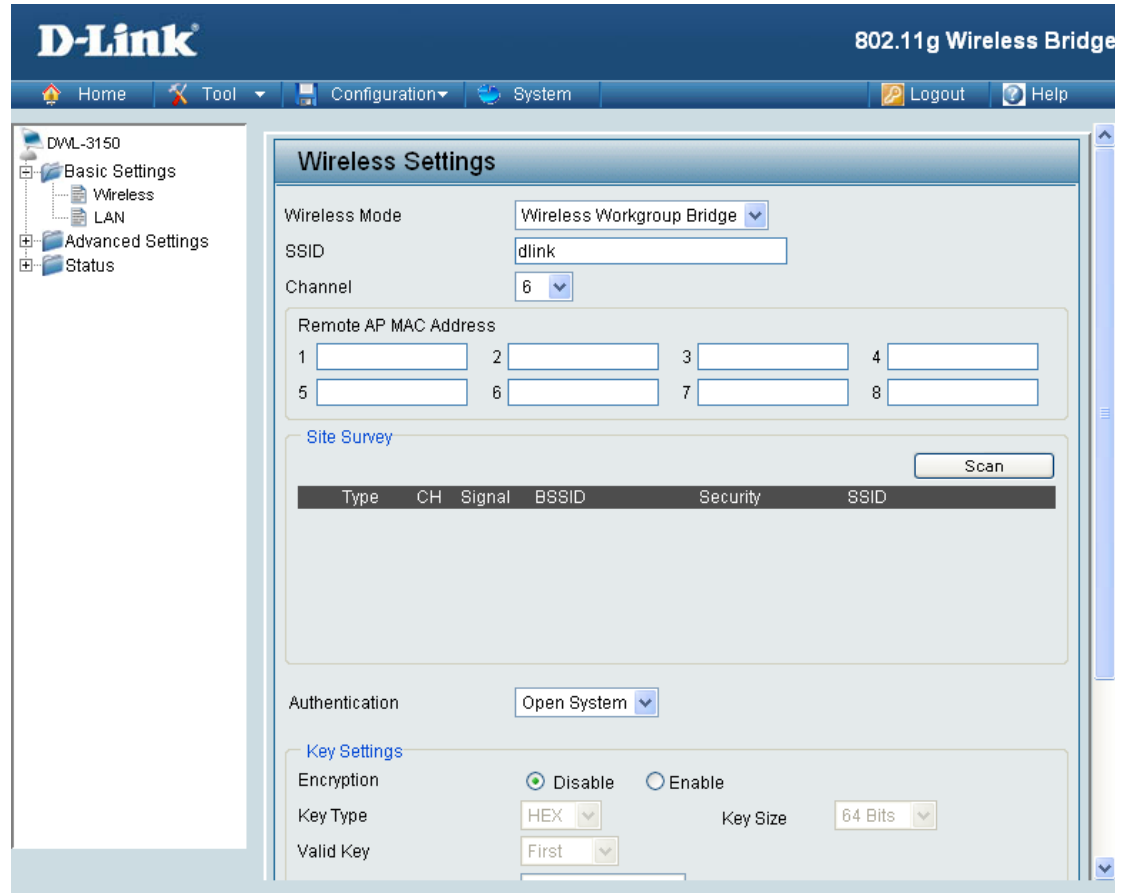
D-Link

802.11g Wireless Bridge

Home | Tool | Configuration | System | Logout | Help

DWL-3150
Basic Settings
Wireless
LAN
Advanced Settings
Status

Wireless Settings

Wireless Mode: Wireless Workgroup Bridge
SSID: dlink
Channel: 6

Remote AP MAC Address
1
2
3
4
5
6
7
8

Site Survey
Scan

| Type | CH | Signal | BSSID | Security | SSID |
|---|---|---|---|---|---|

Authentication: Open System

Key Settings
Encryption: Disable Enable
Key Type: HEX
Key Size: 64 Bits
Valid Key: First